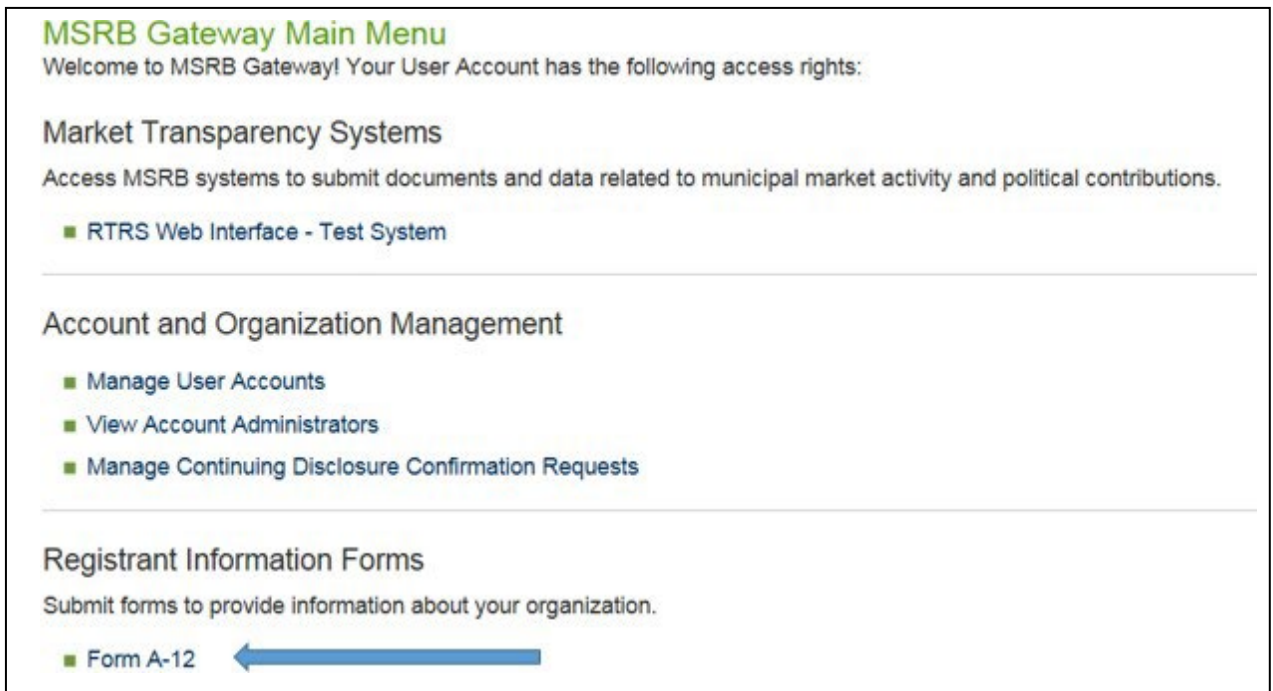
MSRB Gateway Main Menu
Welcome to MSRB Gateway! Your User Account has the following access rights:

Market Transparency Systems

Access MSRB systems to submit documents and data related to municipal market activity and political contributions.

RTRS Web Interface - Test System

Account and Organization Management

Manage User Accounts

View Account Administrators

Manage Continuing Disclosure Confirmation Requests

Registrant Information Forms

Submit forms to provide information about your organization.

Form A-12